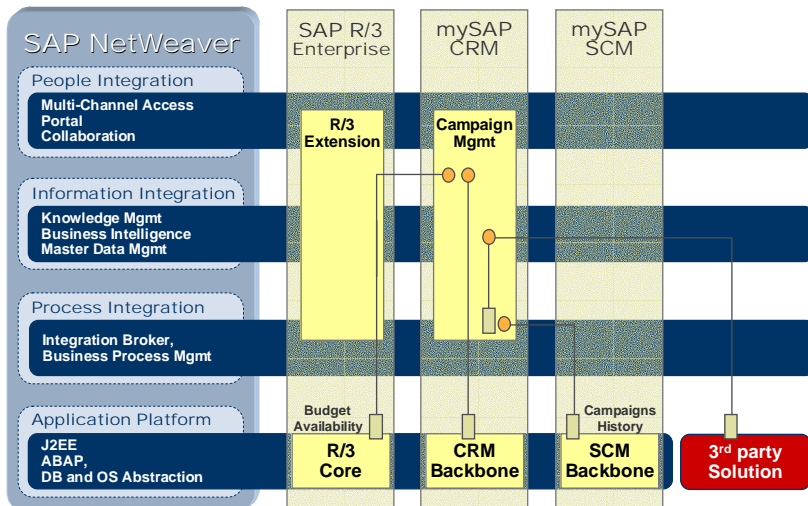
SAP NetWeaver

SAP R/3 Enterprise

mySAP CRM

mySAP SCM

People Integration

Multi-Channel Access
Portal
Collaboration

R/3 Extension

Campaign Mgmt

Information Integration

Knowledge Mgmt
Business Intelligence
Master Data Mgmt

Process Integration

Integration Broker, Business Process Mgmt

Application Platform

J2EE
ABAP,
DB and OS Abstraction

Budget Availability

Campaigns History

R/3 Core

CRM Backbone

SCM Backbone

3$^{rd}$ party Solution